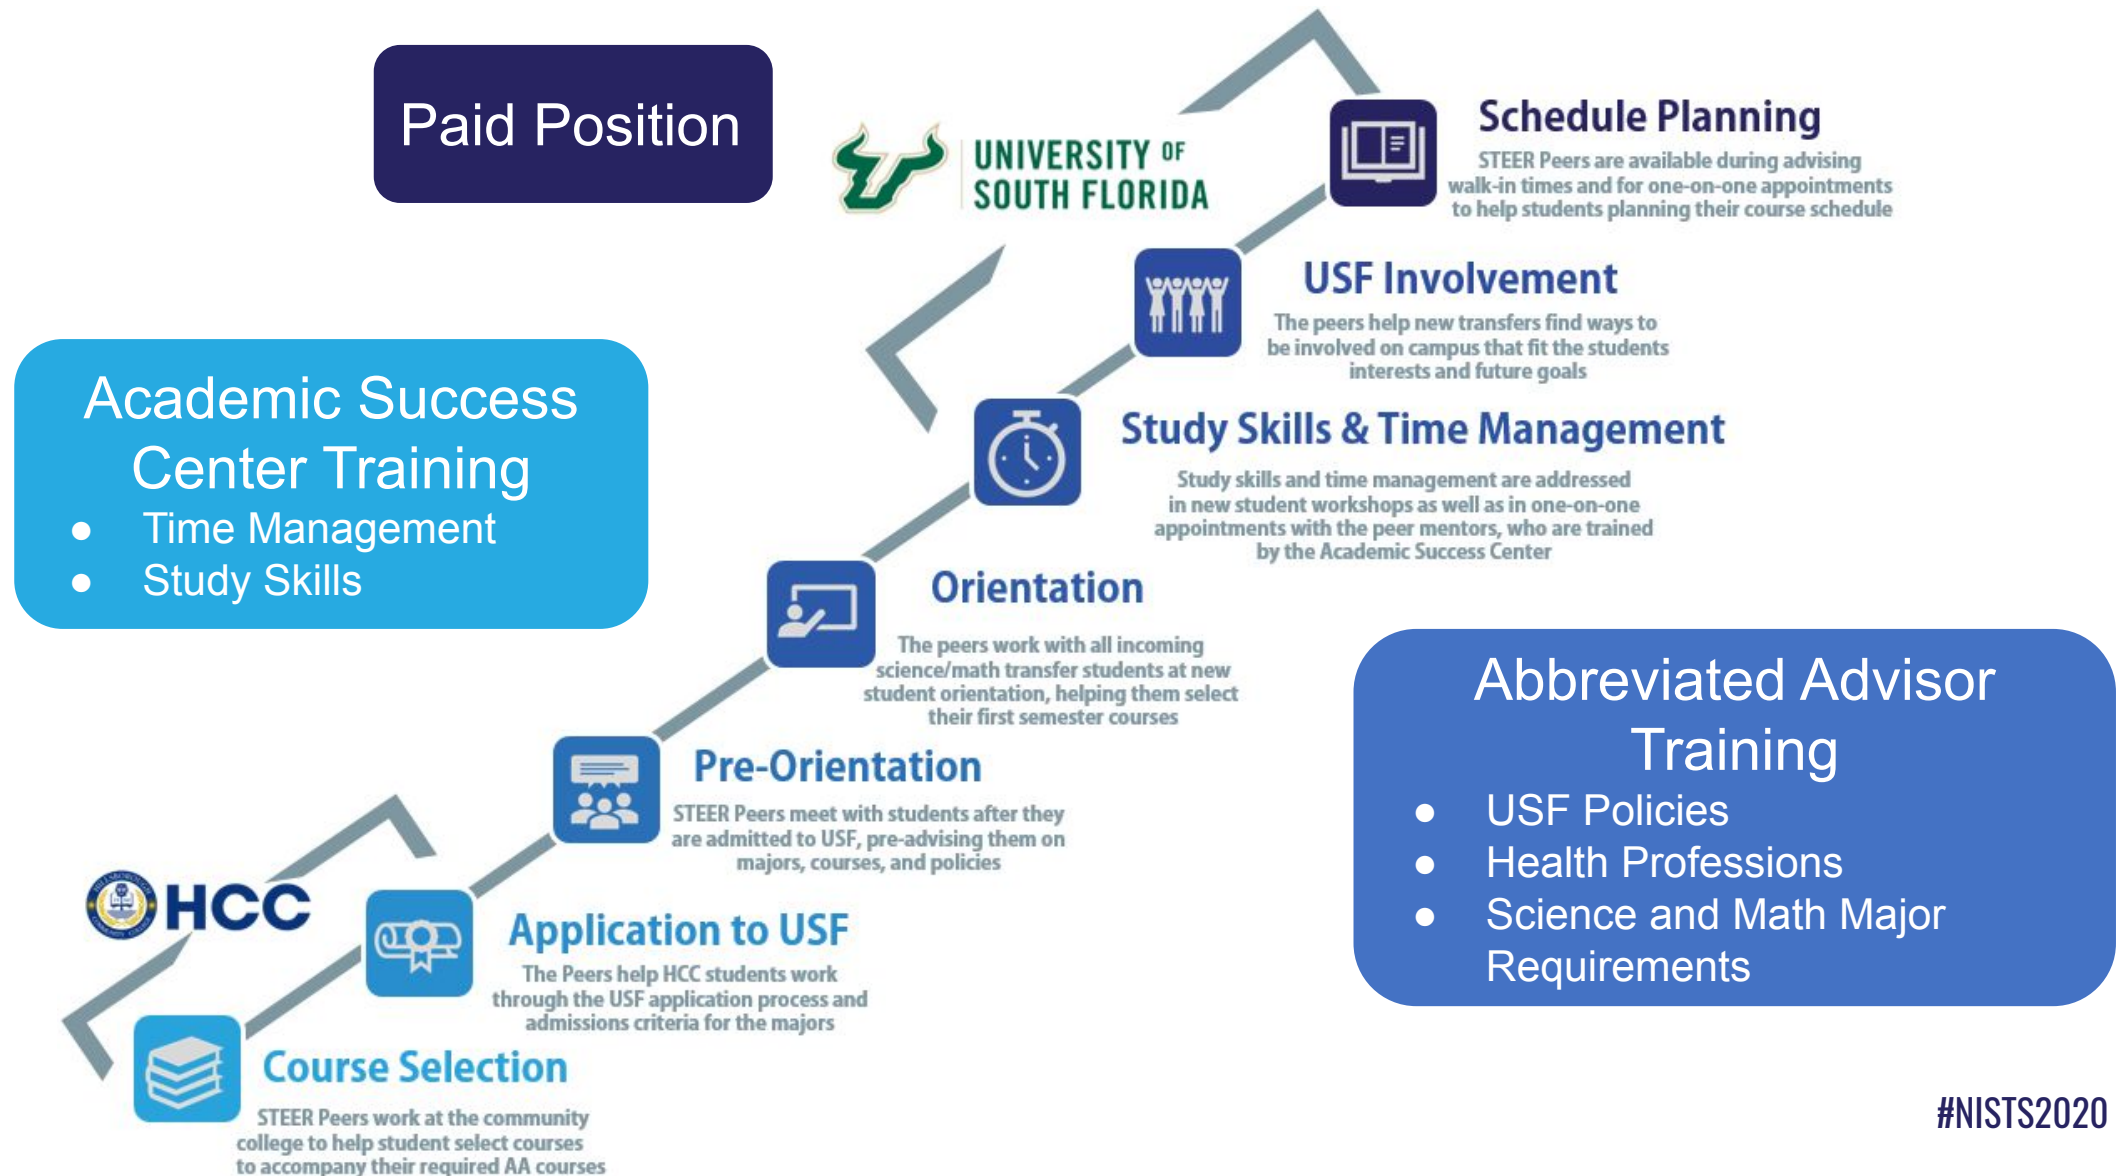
Paid Position

UNIVERSITY OF SOUTH FLORIDA

Schedule Planning
STEER Peers are available during advising walk-in times and for one-on-one appointments to help students planning their course schedule

USF Involvement
The peers help new transfers find ways to be involved on campus that fit the students interests and future goals

Academic Success Center Training
- Time Management
- Study Skills

Study Skills & Time Management
Study skills and time management are addressed in new student workshops as well as in one-on-one appointments with the peer mentors, who are trained by the Academic Success Center

Orientation
The peers work with all incoming science/math transfer students at new student orientation, helping them select their first semester courses

Abbreviated Advisor Training
- USF Policies
- Health Professions
- Science and Math Major Requirements

Pre-Orientation
STEER Peers meet with students after they are admitted to USF, pre-advising them on majors, courses, and policies

HCC

Application to USF
The Peers help HCC students work through the USF application process and admissions criteria for the majors

Course Selection
STEER Peers work at the community college to help student select courses to accompany their required AA courses

#NISTS2020